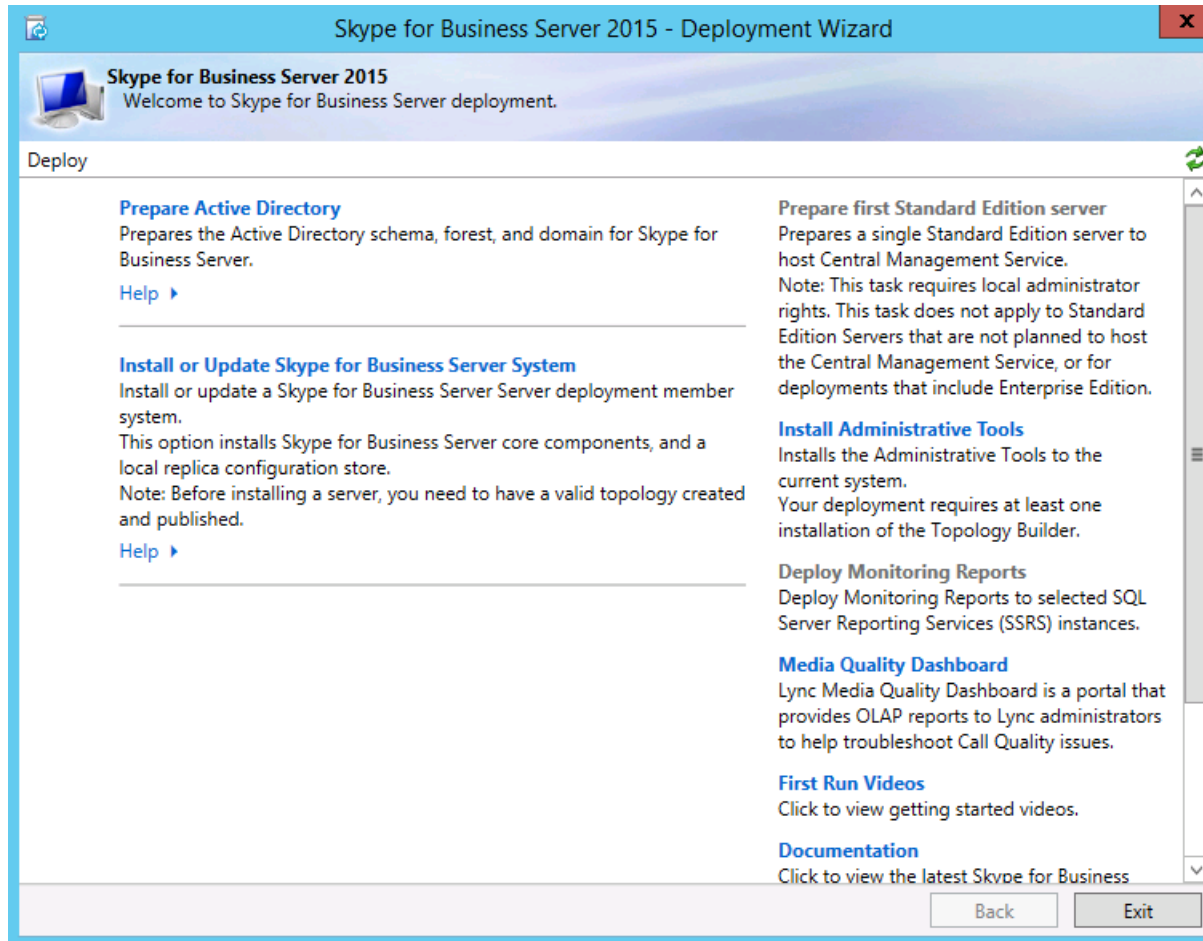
Skype for Business Server 2015 - Deployment Wizard

Skype for Business Server 2015
Welcome to Skype for Business Server deployment.

Deploy

Prepare Active Directory
Prepares the Active Directory schema, forest, and domain for Skype for Business Server.

Help

Install or Update Skype for Business Server System
Install or update a Skype for Business Server Server deployment member system.
This option installs Skype for Business Server core components, and a local replica configuration store.
Note: Before installing a server, you need to have a valid topology created and published.

Help

Prepare first Standard Edition server
Prepares a single Standard Edition server to host Central Management Service.
Note: This task requires local administrator rights. This task does not apply to Standard Edition Servers that are not planned to host the Central Management Service, or for deployments that include Enterprise Edition.

Install Administrative Tools
Installs the Administrative Tools to the current system.
Your deployment requires at least one installation of the Topology Builder.

Deploy Monitoring Reports
Deploy Monitoring Reports to selected SQL Server Reporting Services (SSRS) instances.

Media Quality Dashboard
Lync Media Quality Dashboard is a portal that provides OLAP reports to Lync administrators to help troubleshoot Call Quality issues.

First Run Videos
Click to view getting started videos.

Documentation
Click to view the latest Skype for Business

Back
Exit